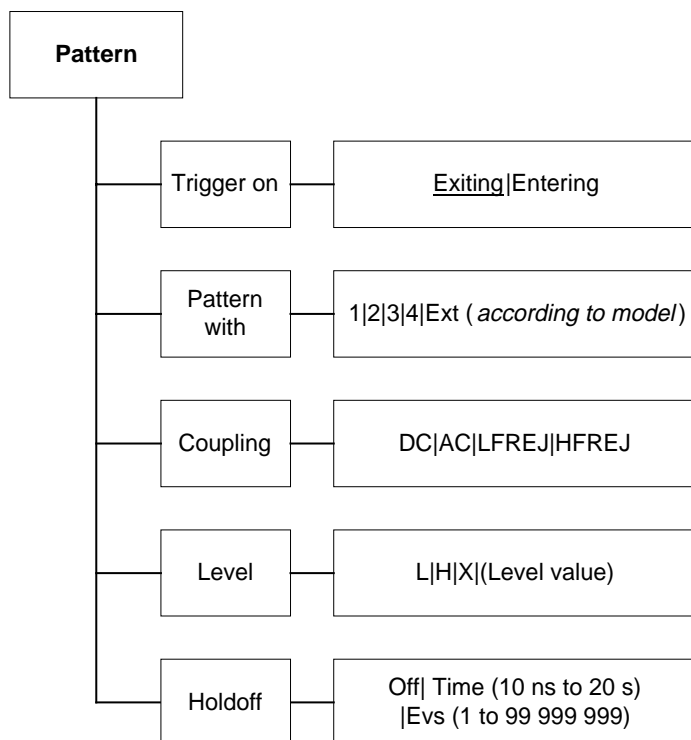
Pattern

Trigger on

Exiting|Entering

Pattern with

1|2|3|4|Ext ( *according to model* )

Coupling

DC|AC|LFREJ|HFREJ

Level

L|H|X|(Level value)

Holdoff

Off| Time (10 ns to 20 s) |Evs (1 to 99 999 999)